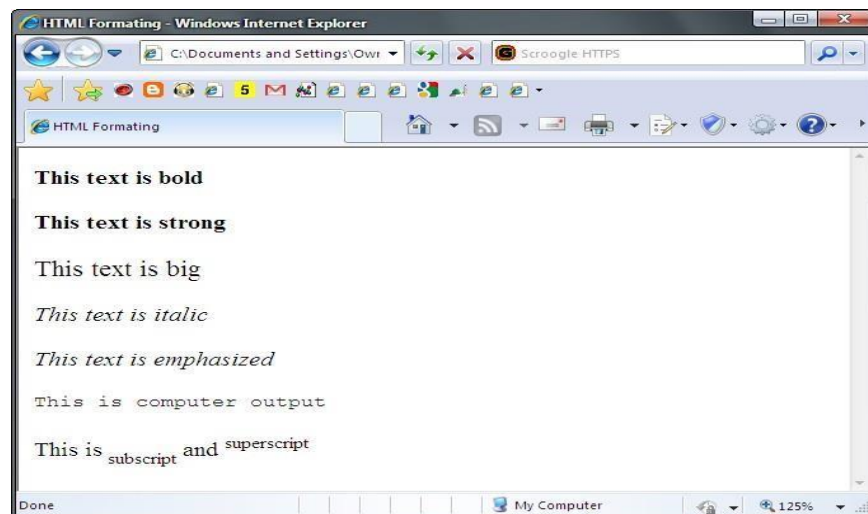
HTML Formating - Windows Internet Explorer

C:\Documents and Settings\Owr

Scroogle HTTPS

HTML Formating

**This text is bold**

**This text is strong**

This text is big

*This text is italic*

*This text is emphasized*

`This is computer output`

This is $_{\text{subscript}}$ and $^{\text{superscript}}$

Done

My Computer

125%